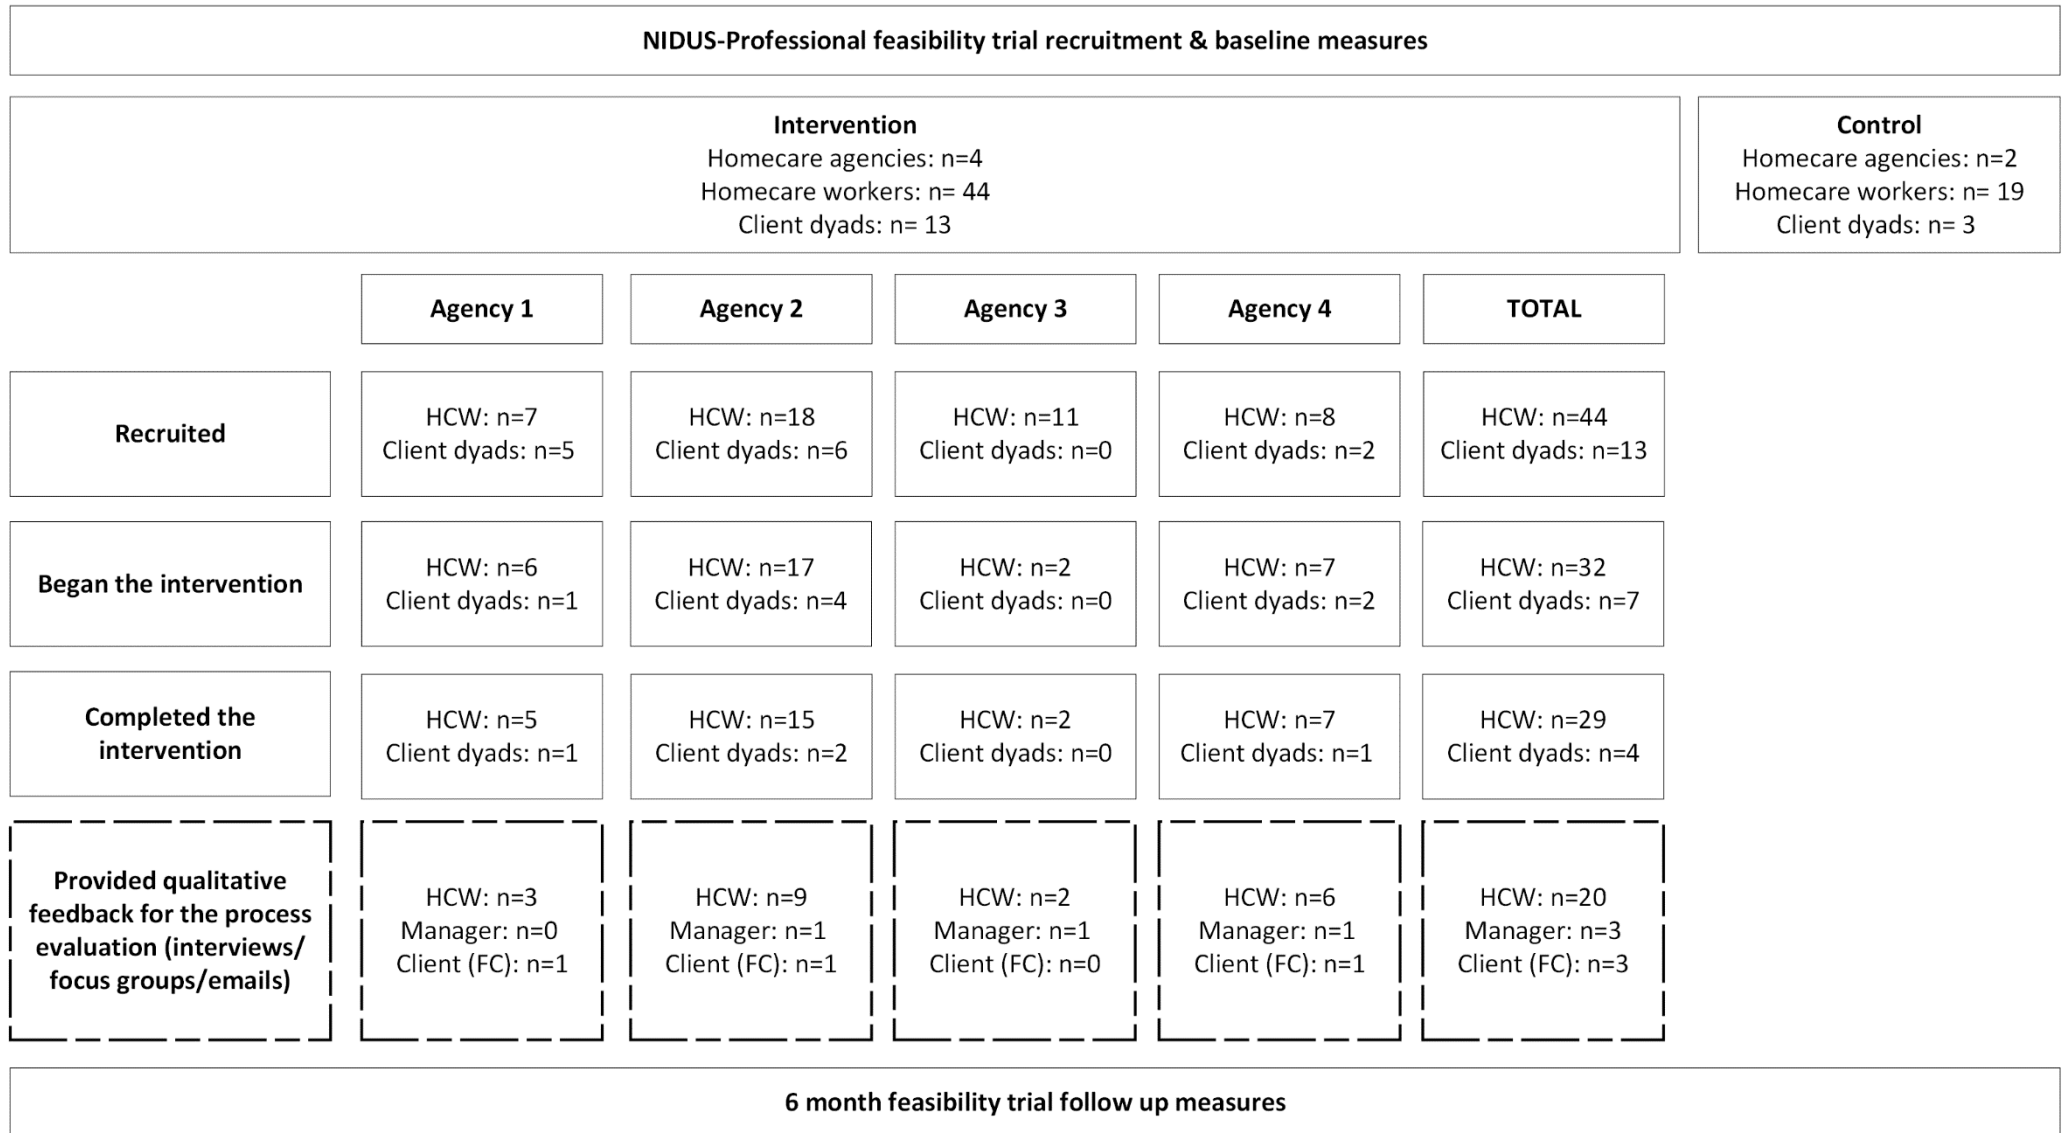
NIDUS-Professional feasibility trial recruitment & baseline measures

Intervention
Homecare agencies: n=4
Homecare workers: n= 44
Client dyads: n= 13

Control
Homecare agencies: n=2
Homecare workers: n= 19
Client dyads: n= 3

| | Agency 1 | Agency 2 | Agency 3 | Agency 4 | TOTAL |
|---|---|---|---|---|---|
| Recruited | HCW: n=7 Client dyads: n=5 | HCW: n=18 Client dyads: n=6 | HCW: n=11 Client dyads: n=0 | HCW: n=8 Client dyads: n=2 | HCW: n=44 Client dyads: n=13 |
| Began the intervention | HCW: n=6 Client dyads: n=1 | HCW: n=17 Client dyads: n=4 | HCW: n=2 Client dyads: n=0 | HCW: n=7 Client dyads: n=2 | HCW: n=32 Client dyads: n=7 |
| Completed the intervention | HCW: n=5 Client dyads: n=1 | HCW: n=15 Client dyads: n=2 | HCW: n=2 Client dyads: n=0 | HCW: n=7 Client dyads: n=1 | HCW: n=29 Client dyads: n=4 |
| Provided qualitative feedback for the process evaluation (interviews/ focus groups/emails) | HCW: n=3 Manager: n=0 Client (FC): n=1 | HCW: n=9 Manager: n=1 Client (FC): n=1 | HCW: n=2 Manager: n=1 Client (FC): n=0 | HCW: n=6 Manager: n=1 Client (FC): n=1 | HCW: n=20 Manager: n=3 Client (FC): n=3 |

6 month feasibility trial follow up measures